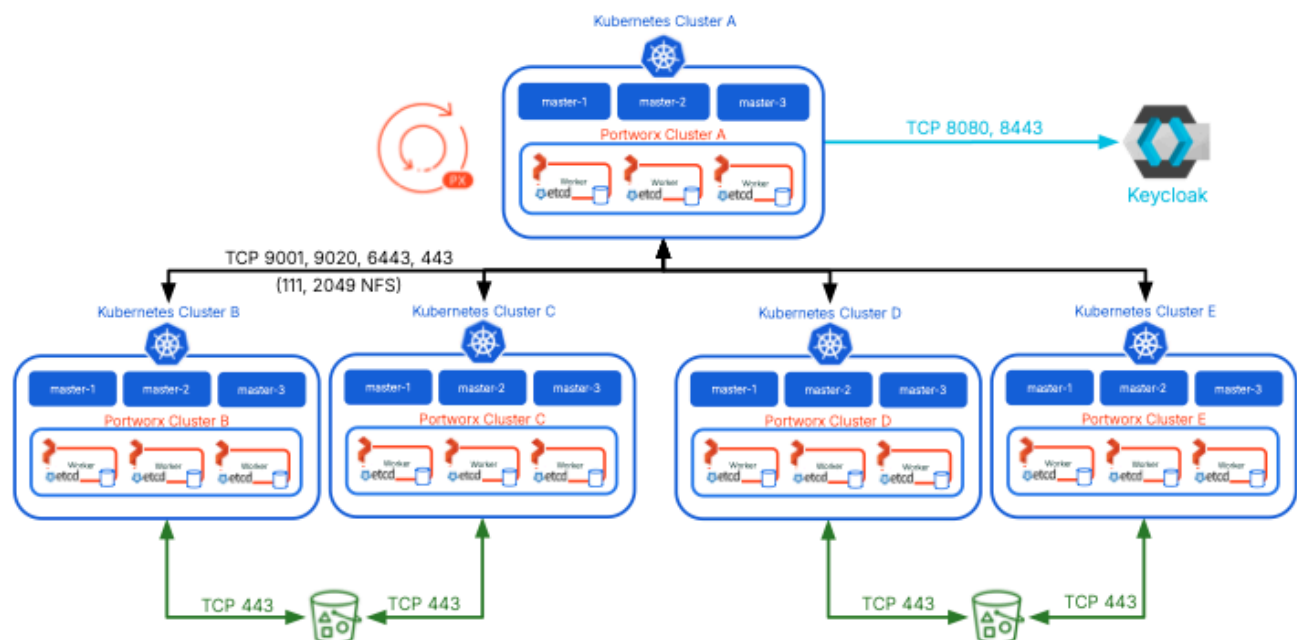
Kubernetes Cluster A

master-1 master-2 master-3

Portworx Cluster A

Worker etcd Worker etcd Worker etcd

PX

TCP 8080, 8443

Keycloak

TCP 9001, 9020, 6443, 443
(111, 2049 NFS)

Kubernetes Cluster B

master-1 master-2 master-3

Portworx Cluster B

Worker etcd Worker etcd Worker etcd

Kubernetes Cluster C

master-1 master-2 master-3

Portworx Cluster C

Worker etcd Worker etcd Worker etcd

Kubernetes Cluster D

master-1 master-2 master-3

Portworx Cluster D

Worker etcd Worker etcd Worker etcd

Kubernetes Cluster E

master-1 master-2 master-3

Portworx Cluster E

Worker etcd Worker etcd Worker etcd

TCP 443 TCP 443

TCP 443 TCP 443